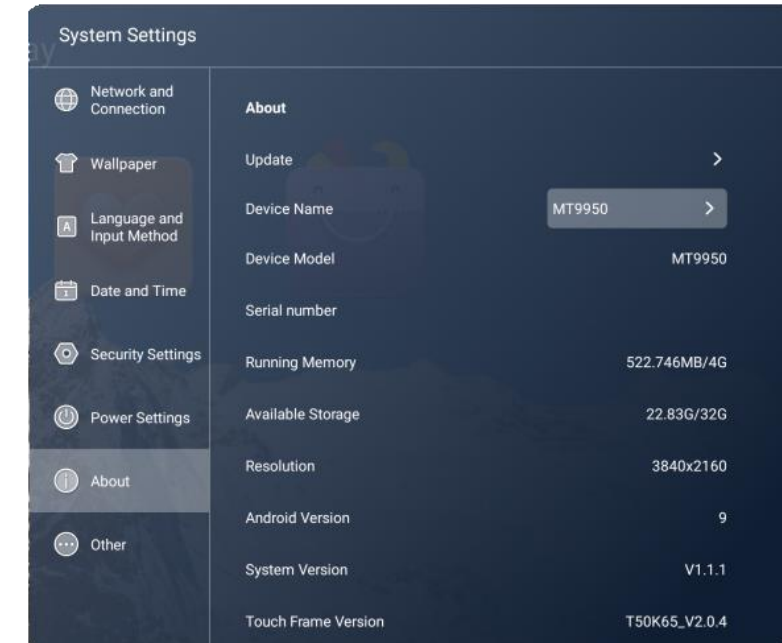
System Settings

Network and Connection

Wallpaper

Language and Input Method

Date and Time

Security Settings

Power Settings

About

Other

About

Update >

Device Name MT9950 >

Device Model MT9950

Serial number

Running Memory 522.746MB/4G

Available Storage 22.83G/32G

Resolution 3840x2160

Android Version 9

System Version V1.1.1

Touch Frame Version T50K65_V2.0.4